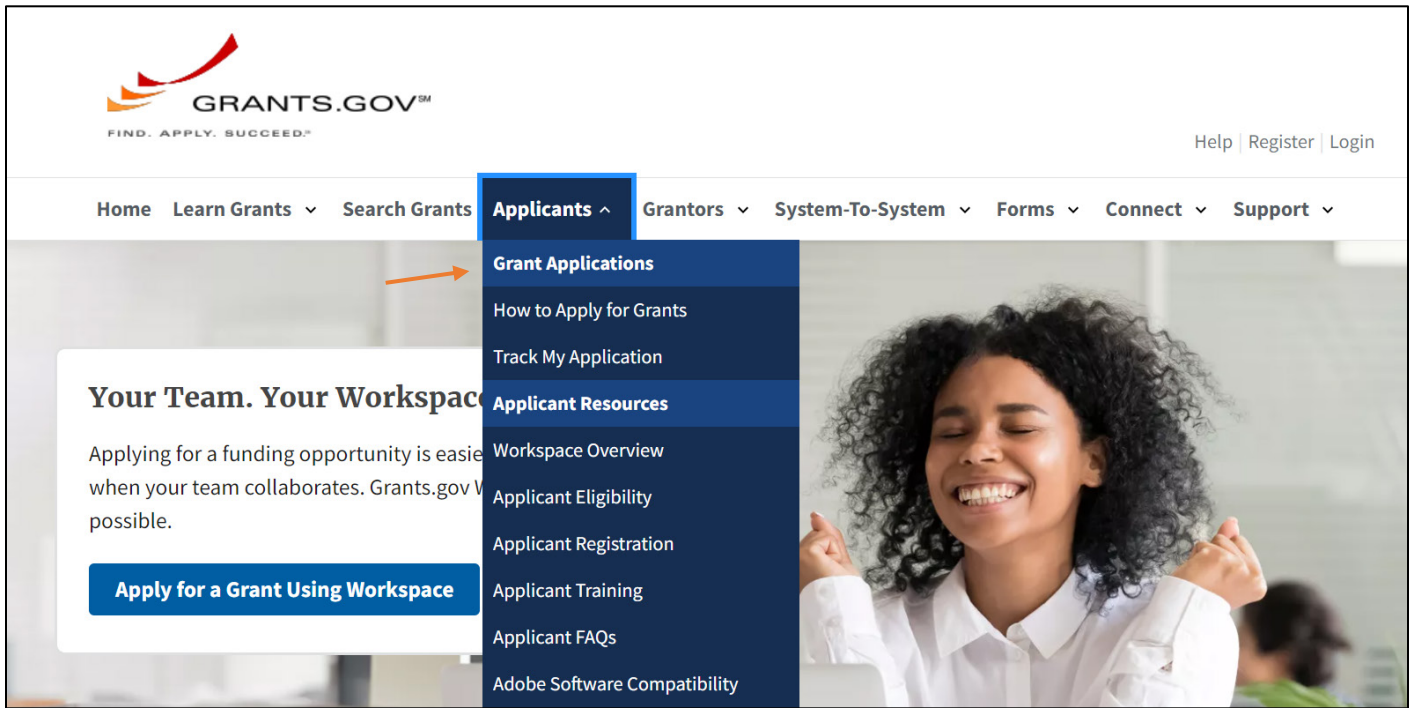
GRANTS.GOV$^{SM}$
FIND. APPLY. SUCCEED.

Help | Register | Login

Home Learn Grants Search Grants Applicants Grantors System-To-System Forms Connect Support

Grant Applications
How to Apply for Grants
Track My Application
Applicant Resources
Workspace Overview
Applicant Eligibility
Applicant Registration
Applicant Training
Applicant FAQs
Adobe Software Compatibility

Your Team. Your Workspac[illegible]

Applying for a funding opportunity is easie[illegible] when your team collaborates. Grants.gov W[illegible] possible.

Apply for a Grant Using Workspace